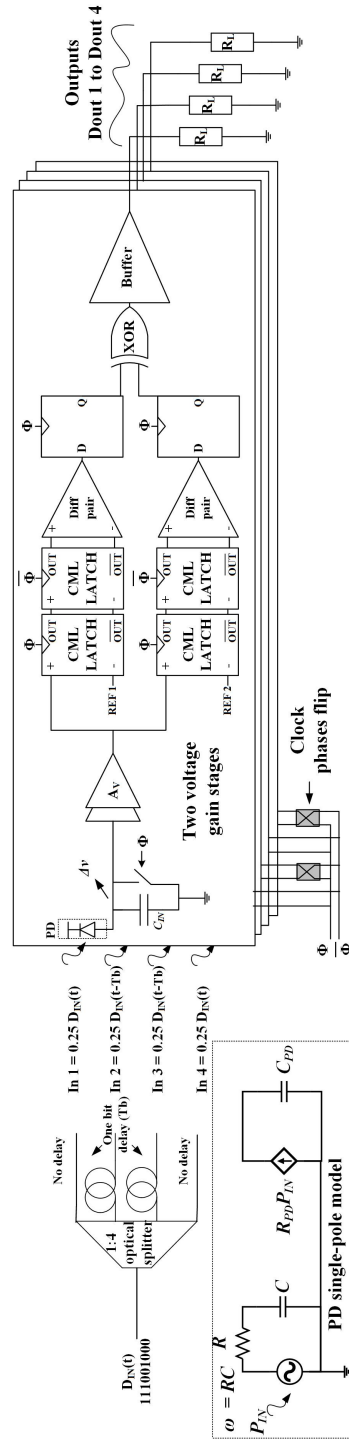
Outputs
Dout 1 to Dout 4

$R_L$
$R_L$
$R_L$
$R_L$

Buffer

XOR

$\Phi$
D
Q

$\Phi$
D
Q

Diff pair

Diff pair

$\overline{\Phi}$
OUT
CML LATCH
$\overline{OUT}$
+
-

$\Phi$
OUT
CML LATCH
$\overline{OUT}$
+
-

REF 1

$\overline{\Phi}$
OUT
CML LATCH
$\overline{OUT}$
+
-

$\Phi$
OUT
CML LATCH
$\overline{OUT}$
+
-

REF 2

$A_V$

Two voltage gain stages

Clock phases flip

$\Delta v$
$\Phi$
PD
$C_{IN}$

$\frac{\Phi}{\overline{\Phi}}$

In 1 = 0.25 $D_{IN}$(t)
In 2 = 0.25 $D_{IN}$(t-Tb)
In 3 = 0.25 $D_{IN}$(t-Tb)
In 4 = 0.25 $D_{IN}$(t)

No delay
One bit delay (Tb)
No delay
1:4 optical splitter

$D_{IN}$(t)
11001000

$\omega = RC$
R
C
$P_{IN}$
$R_{PD}P_{IN}$
$C_{PD}$

PD single-pole model